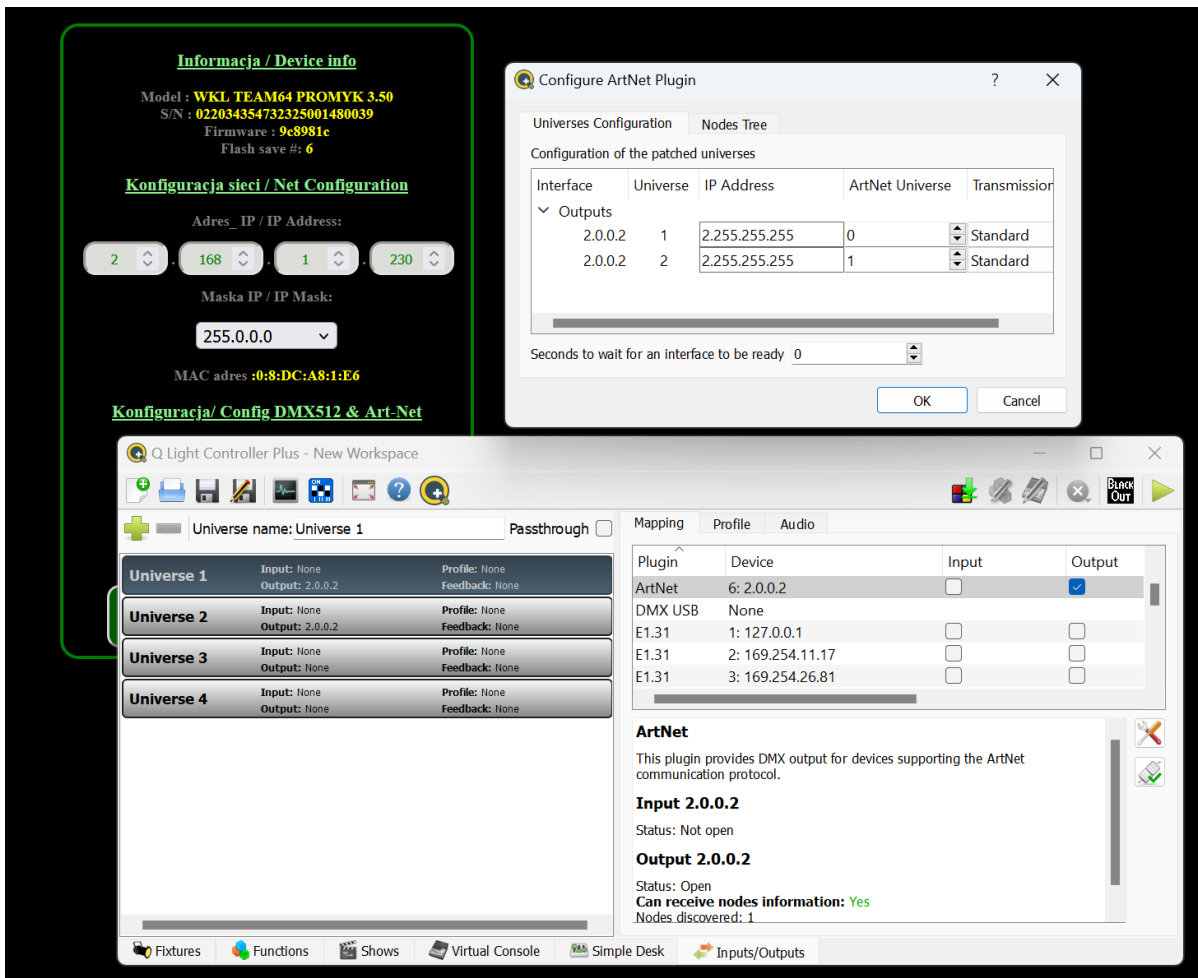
Informacja / Device info

Model : WKL TEAM64 PROMYK 3.50
S/N : 02203435473232500148039
Firmware : 9c8981c
Flash save #: 6

Konfiguracja sieci / Net Configuration

Adres_ IP / IP Address:

2 . 168 . 1 . 230

Maska IP / IP Mask:

255.0.0.0

MAC adres :0:8:DC:A8:1:E6

Konfiguracja/ Config DMX512 & Art-Net

Configure ArtNet Plugin ? X

Universes Configuration | Nodes Tree

Configuration of the patched universes

| Interface | Universe | IP Address | ArtNet Universe | Transmission |
|---|---|---|---|---|
| Outputs | | | | |
| 2.0.0.2 | 1 | 2.255.255.255 | 0 | Standard |
| 2.0.0.2 | 2 | 2.255.255.255 | 1 | Standard |

Seconds to wait for an interface to be ready 0

OK | Cancel

Q Light Controller Plus - New Workspace

Universe name: Universe 1 Passthrough

Universe 1 Input: None Profile: None Output: 2.0.0.2 Feedback: None
Universe 2 Input: None Profile: None Output: 2.0.0.2 Feedback: None
Universe 3 Input: None Profile: None Output: None Feedback: None
Universe 4 Input: None Profile: None Output: None Feedback: None

Mapping | Profile | Audio

| Plugin | Device | Input | Output |
|---|---|---|---|
| ArtNet | 6: 2.0.0.2 | | |
| DMX USB | None | | |
| E1.31 | 1: 127.0.0.1 | | |
| E1.31 | 2: 169.254.11.17 | | |
| E1.31 | 3: 169.254.26.81 | | |

ArtNet

This plugin provides DMX output for devices supporting the ArtNet communication protocol.

Input 2.0.0.2

Status: Not open

Output 2.0.0.2

Status: Open
Can receive nodes information: Yes
Nodes discovered: 1

Fixtures | Functions | Shows | Virtual Console | Simple Desk | Inputs/Outputs